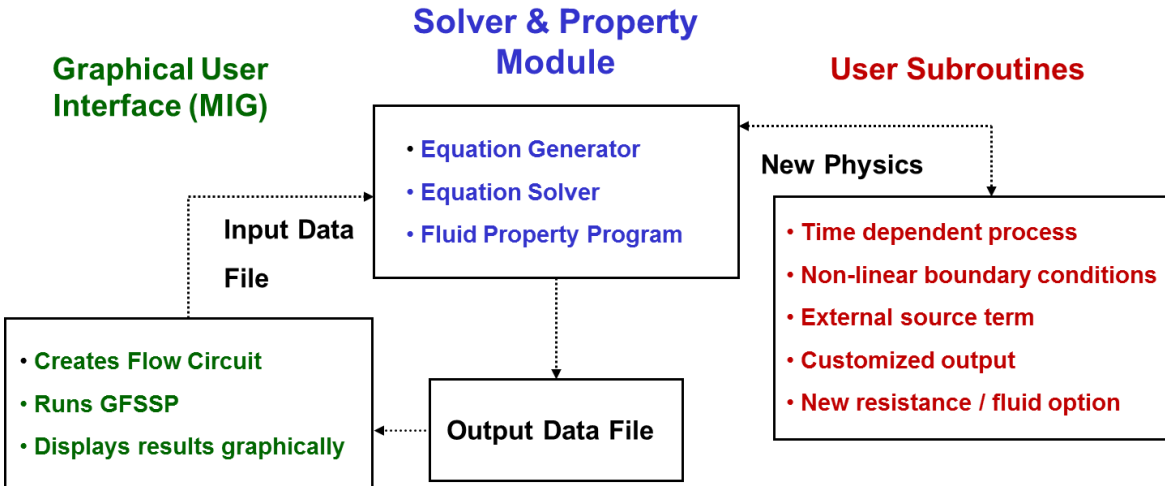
Solver & Property Module

Graphical User Interface (MIG)

User Subroutines

• Equation Generator
• Equation Solver
• Fluid Property Program

New Physics

Input Data File

• Time dependent process
• Non-linear boundary conditions
• External source term
• Customized output
• New resistance / fluid option

• Creates Flow Circuit
• Runs GFSSP
• Displays results graphically

Output Data File